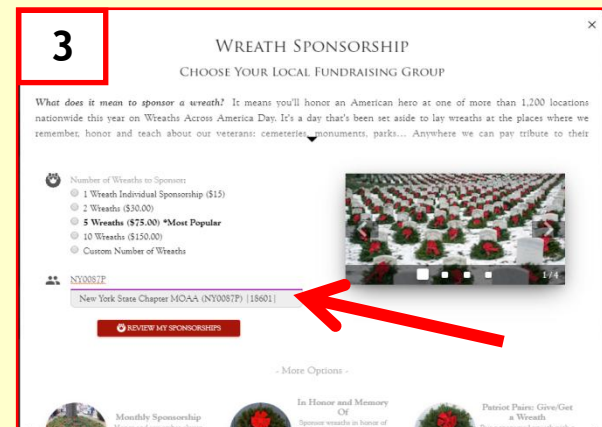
3

×

Wreath Sponsorship

Choose Your Local Fundraising Group

*What does it mean to sponsor a wreath?* It means you'll honor an American hero at one of more than 1,200 locations nationwide this year on Wreaths Across America Day. It's a day that's been set aside to lay wreaths at the places where we remember, honor and teach about our veterans: cemeteries, monuments, parks... Anywhere we can pay tribute to their

Number of Wreaths to Sponsor:

1 Wreath Individual Sponsorship ($15)

2 Wreaths ($30.00)

**5 Wreaths ($75.00) *Most Popular**

10 Wreaths ($150.00)

Custom Number of Wreaths

1 / 4

NY0087P

New York State Chapter MOAA (NY0087P) |18601|

REVIEW MY SPONSORSHIPS

- More Options -

Monthly Sponsorship

In Honor and Memory Of

Sponsor wreaths in honor of

Patriot Pairs: Give/Get a Wreath